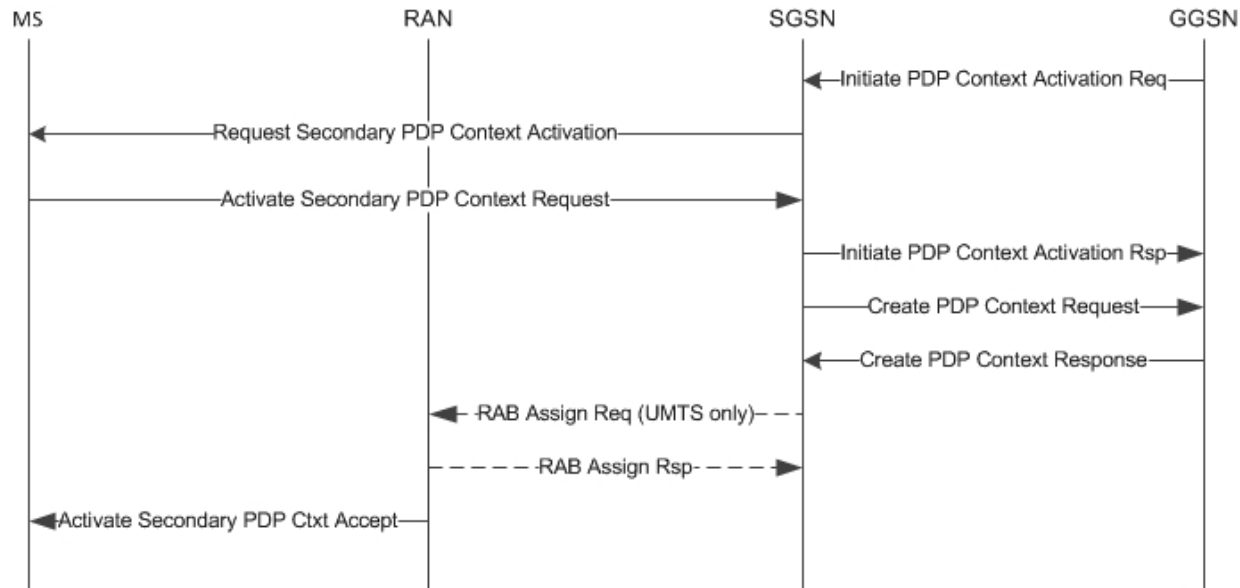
MS
RAN
SGSN
GGSN

Initiate PDP Context Activation Req

Request Secondary PDP Context Activation

Activate Secondary PDP Context Request

Initiate PDP Context Activation Rsp

Create PDP Context Request

Create PDP Context Response

RAB Assign Req (UMTS only)

RAB Assign Rsp

Activate Secondary PDP Ctxt Accept